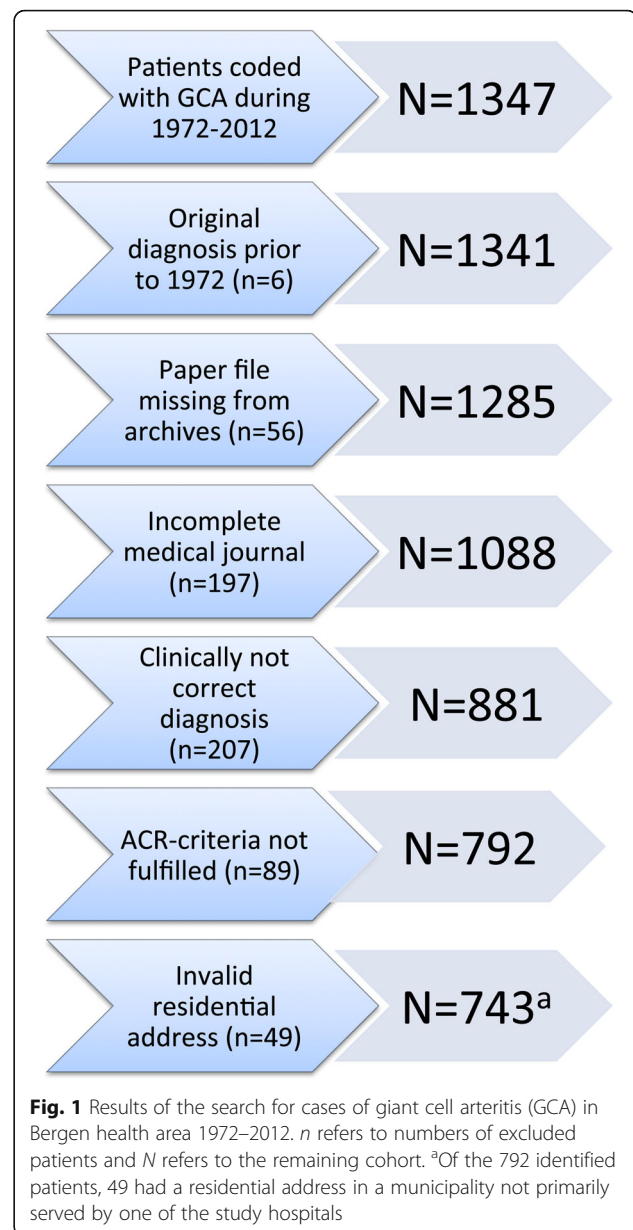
Patients coded with GCA during 1972-2012

N=1347

Original diagnosis prior to 1972 (n=6)

N=1341

Paper file missing from archives (n=56)

N=1285

Incomplete medical journal (n=197)

N=1088

Clinically not correct diagnosis (n=207)

N=881

ACR-criteria not fulfilled (n=89)

N=792

Invalid residential address (n=49)

N=743$^a$

**Fig. 1** Results of the search for cases of giant cell arteritis (GCA) in Bergen health area 1972–2012. *n* refers to numbers of excluded patients and *N* refers to the remaining cohort. $^a$Of the 792 identified patients, 49 had a residential address in a municipality not primarily served by one of the study hospitals